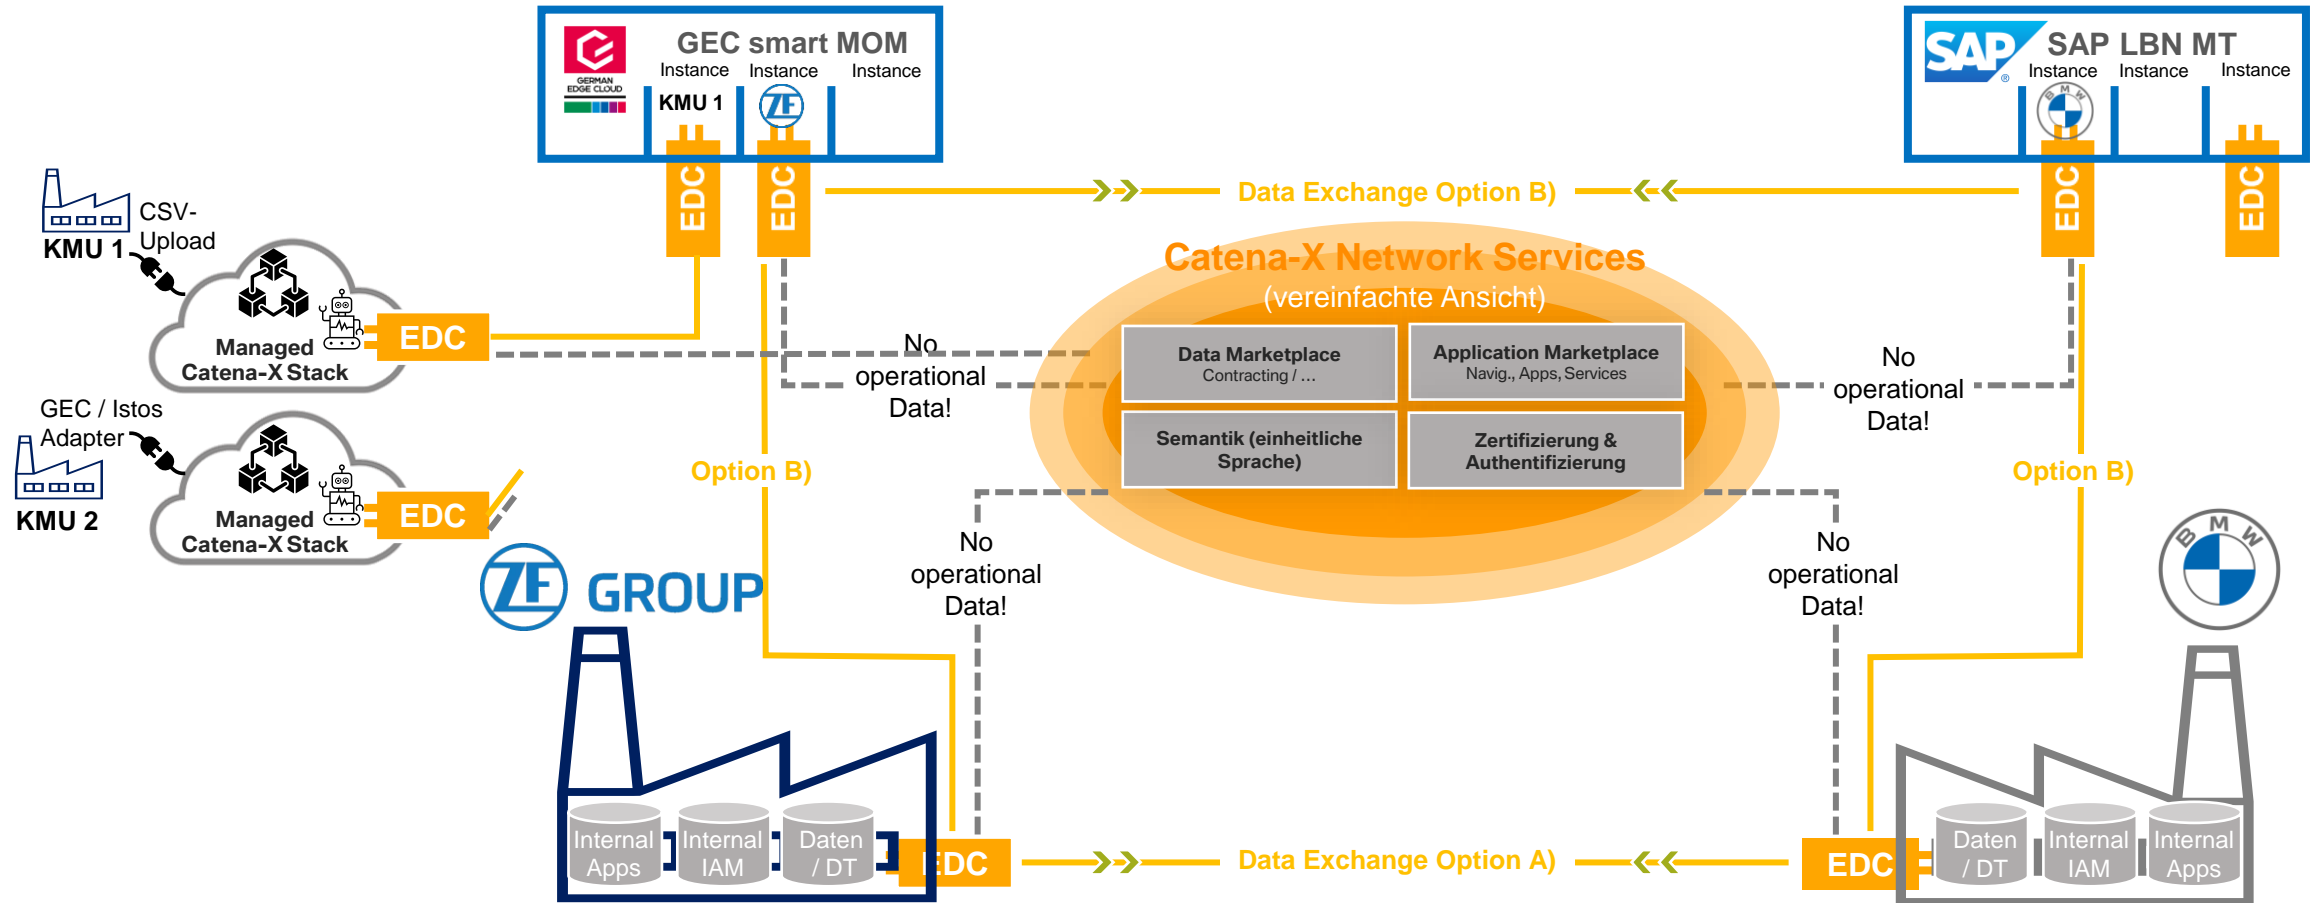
GERMAN EDGE CLOUD

GEC smart MOM

Instance KMU 1

Instance

Instance

EDC

EDC

SAP

SAP LBN MT

Instance

Instance

Instance

EDC

EDC

Data Exchange Option B)

KMU 1

CSV-Upload

Managed Catena-X Stack

EDC

GEC / Istos Adapter

KMU 2

Managed Catena-X Stack

EDC

Catena-X Network Services

(vereinfachte Ansicht)

Data Marketplace
Contracting / ...

Application Marketplace
Navig., Apps, Services

Semantik (einheitliche Sprache)

Zertifizierung & Authentifizierung

No operational Data!

No operational Data!

Option B)

Option B)

No operational Data!

No operational Data!

ZF GROUP

B M W

Internal Apps

Internal IAM

Daten / DT

EDC

Data Exchange Option A)

EDC

Daten / DT

Internal IAM

Internal Apps